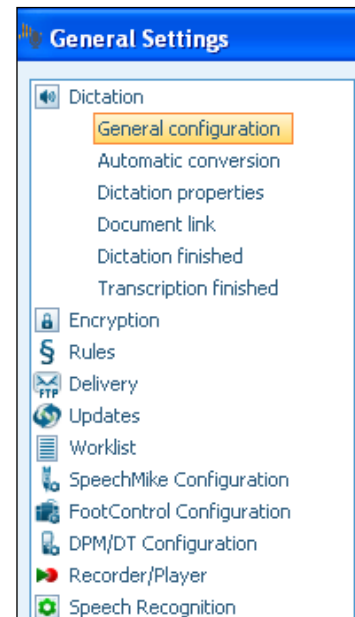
General Settings

Dictation
General configuration
Automatic conversion
Dictation properties
Document link
Dictation finished
Transcription finished
Encryption
§ Rules
FTP Delivery
Updates
Worklist
SpeechMike Configuration
FootControl Configuration
DPM/DT Configuration
Recorder/Player
Speech Recognition